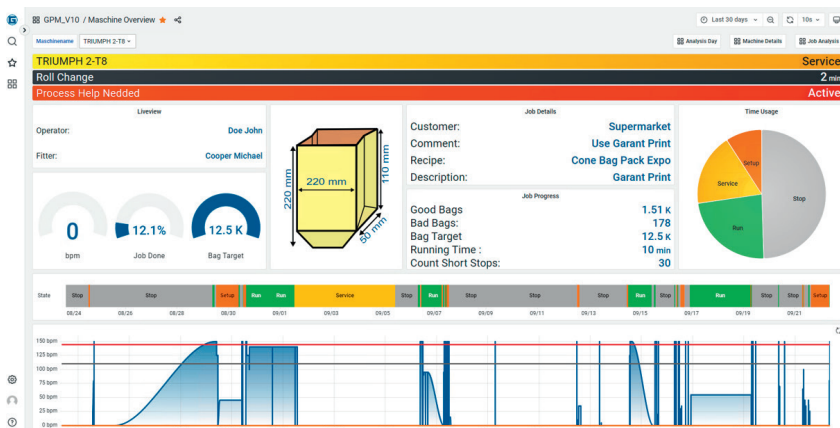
GPM_V10 / Maschine Overview

Last 30 days 10s

Maschinename TRIUMPH 2-T8

Analysis Day Machine Details Job Analysis

TRIUMPH 2-T8 Service

Roll Change 2 min

Process Help Nedded Active

Liveview

Operator: Doe John

Fitter: Cooper Michael

0 bpm

12.1% Job Done

12.5 K Bag Target

220 mm 110 mm 220 mm 50 mm

Job Details

Customer: Supermarket

Comment: Use Garant Print

Recipe: Cone Bag Pack Expo

Description: Garant Print

Job Progress

Good Bags 1.51 K

Bad Bags: 178

Bag Target 12.5 K

Running Time : 10 min

Count Short Stops: 30

Time Usage

Setup Service Run Stop

State Stop Stop Setup Run Run Service Stop Run Stop Stop Stop Run Stop Run Stop Stop Setup

08/24 08/26 08/28 08/30 09/01 09/03 09/05 09/07 09/09 09/11 09/13 09/15 09/17 09/19 09/21

150 bpm 125 bpm 100 bpm 75 bpm 50 bpm 25 bpm 0 bpm